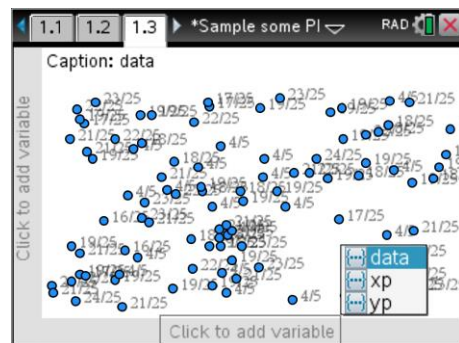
1.1 1.2 1.3 *Sample some PI RAD

Caption: data

Click to add variable

23/25
19/25
17/25
21/25
22/25
19/25
17/25
19/25
22/25
18/25
4/5
4/5
21/25
23/25
19/25
4/5
21/25
18/25
24/25
19/25
4/5
17/25
16/25
23/25
19/25
16/25
21/25
4/5
21/25
17/25
4/5
21/25
24/25
21/25
19/25
23/25
4/5
4/5

data
xp
yp

Click to add variable